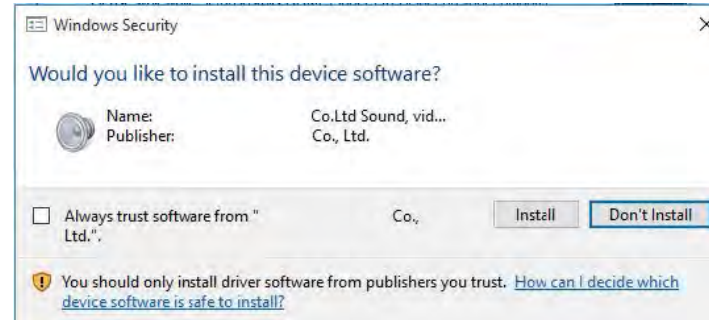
Windows Security

×

Would you like to install this device software?

Name: Co.Ltd Sound, vid...
Publisher: Co., Ltd.

Always trust software from " Co., Ltd.".

Install

Don't Install

You should only install driver software from publishers you trust. How can I decide which device software is safe to install?